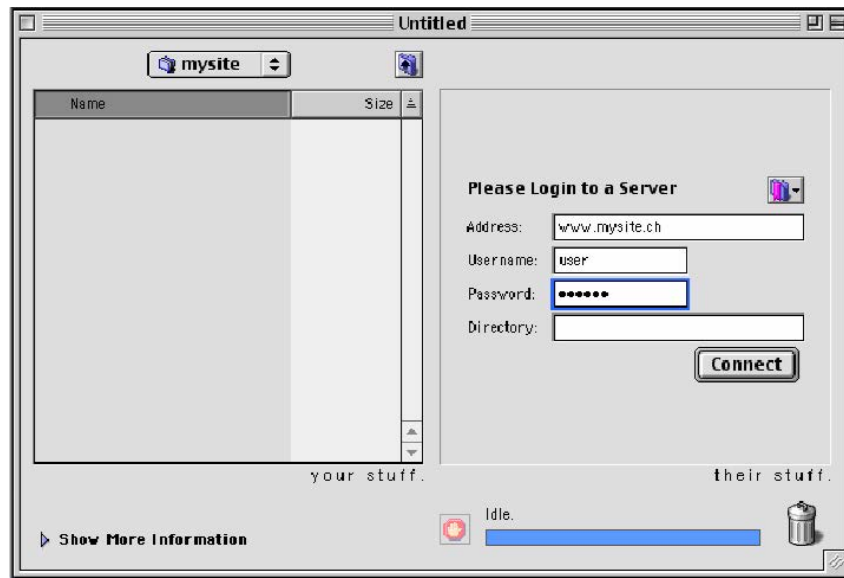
Untitled

mysite

| Name | Size |
|---|---|

Please Login to a Server

Address: www.mysite.ch

Username: user

Password: ••••••

Directory:

Connect

your stuff.

their stuff.

Show More Information

Idle.